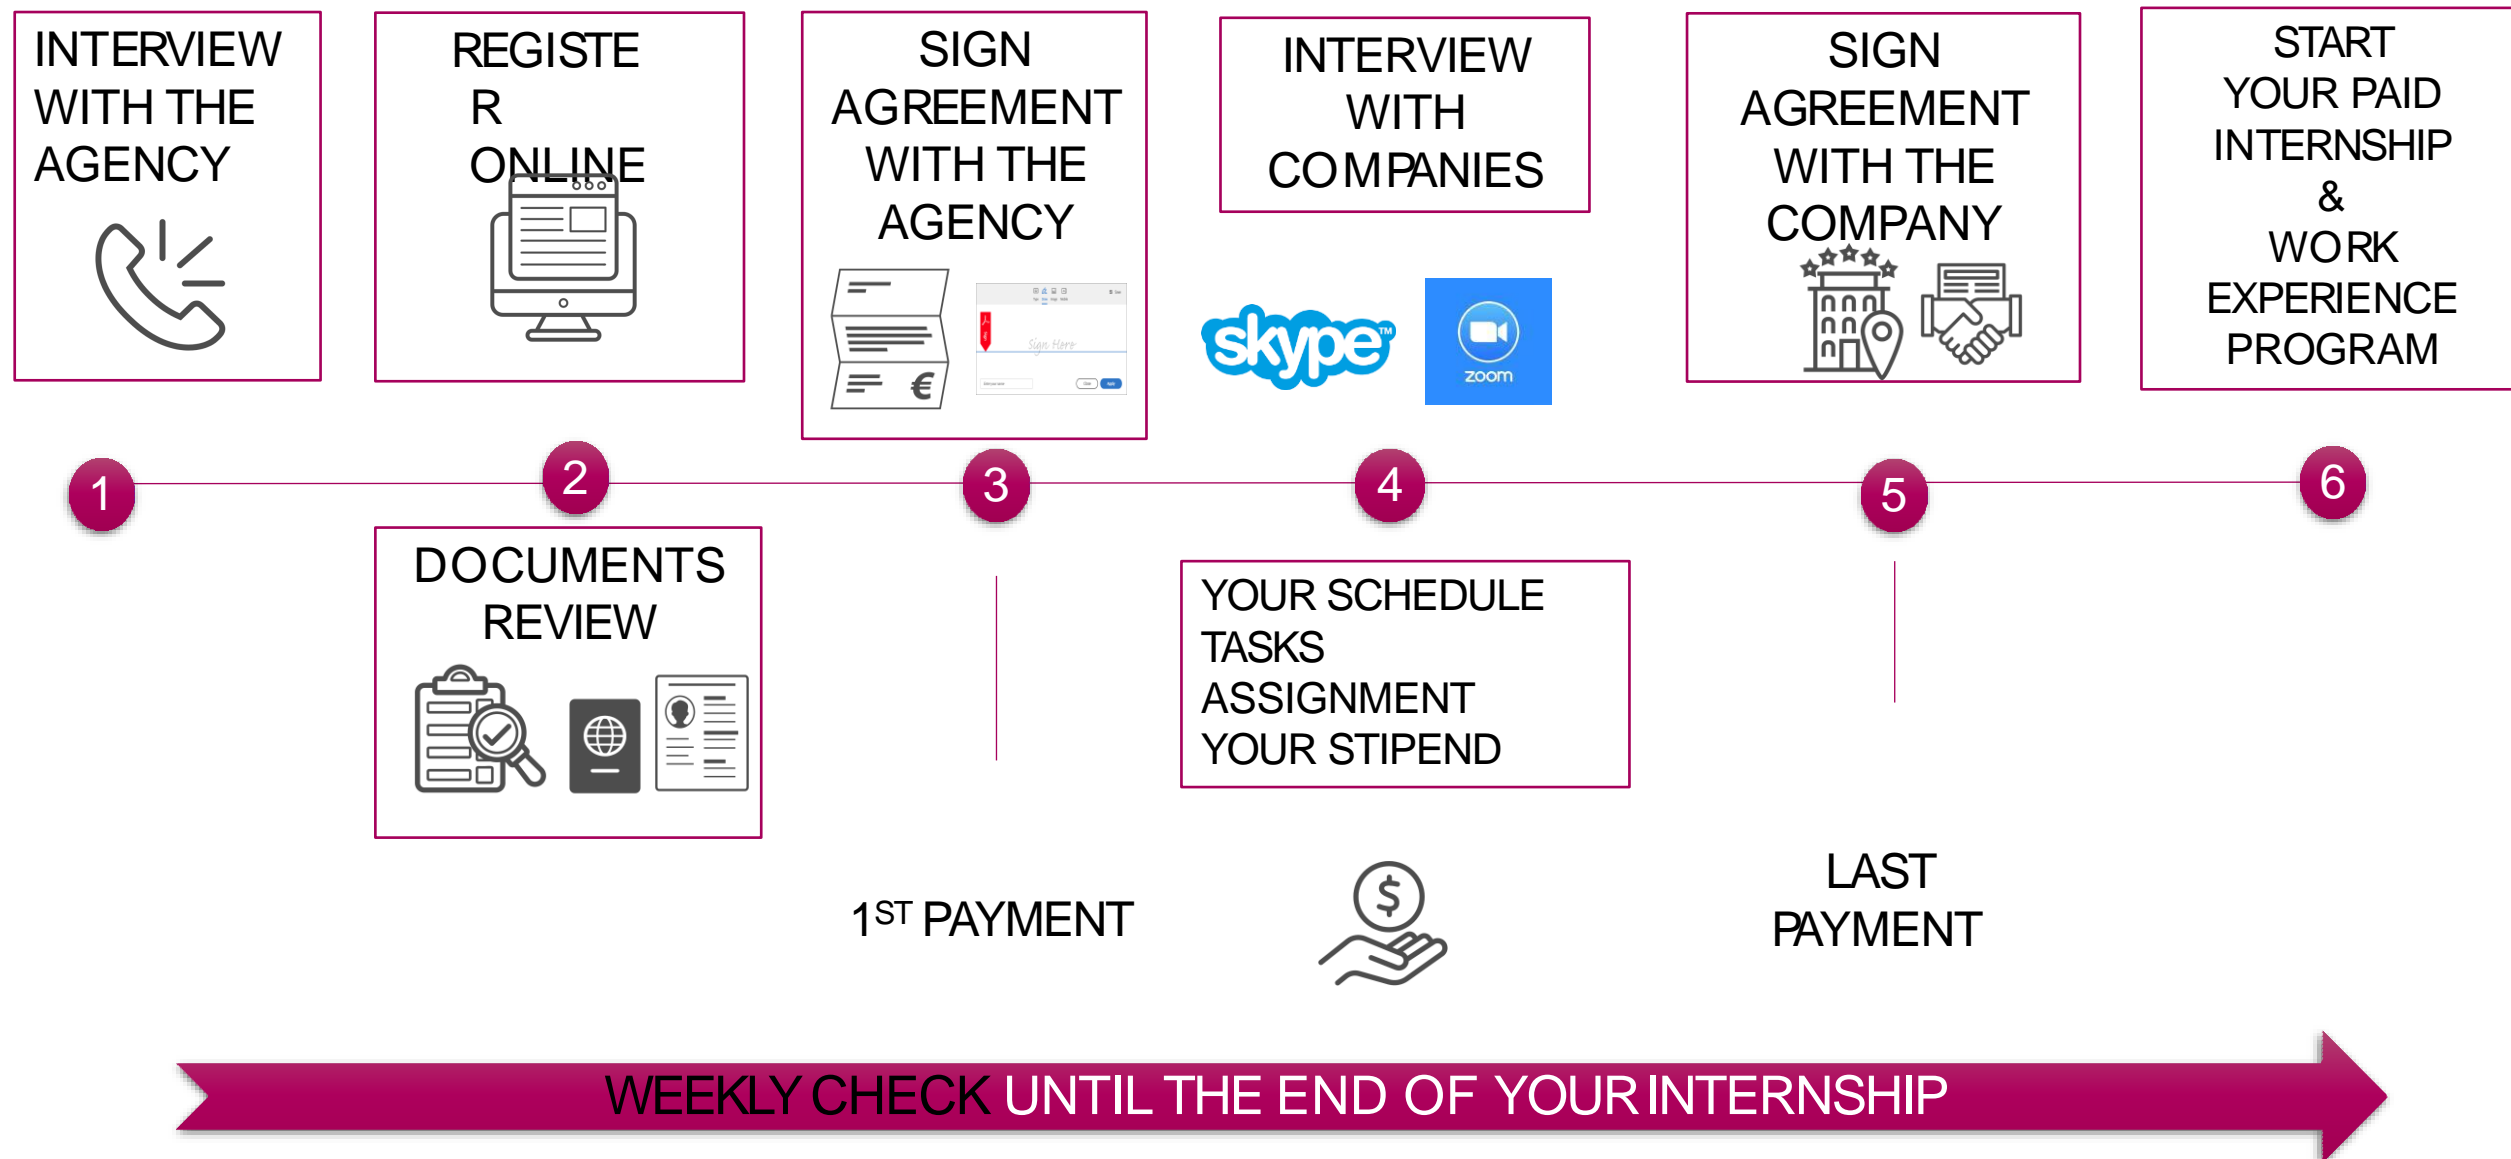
INTERVIEW WITH THE AGENCY

REGISTE R ONLINE

SIGN AGREEMENT WITH THE AGENCY

Sign Here

INTERVIEW WITH COMPANIES

skype

zoom

SIGN AGREEMENT WITH THE COMPANY

START YOUR PAID INTERNSHIP & WORK EXPERIENCE PROGRAM

1

2

3

4

5

6

DOCUMENTS REVIEW

YOUR SCHEDULE
TASKS ASSIGNMENT
YOUR STIPEND

$1^{ST}$ PAYMENT

LAST PAYMENT

WEEKLY CHECK UNTIL THE END OF YOUR INTERNSHIP